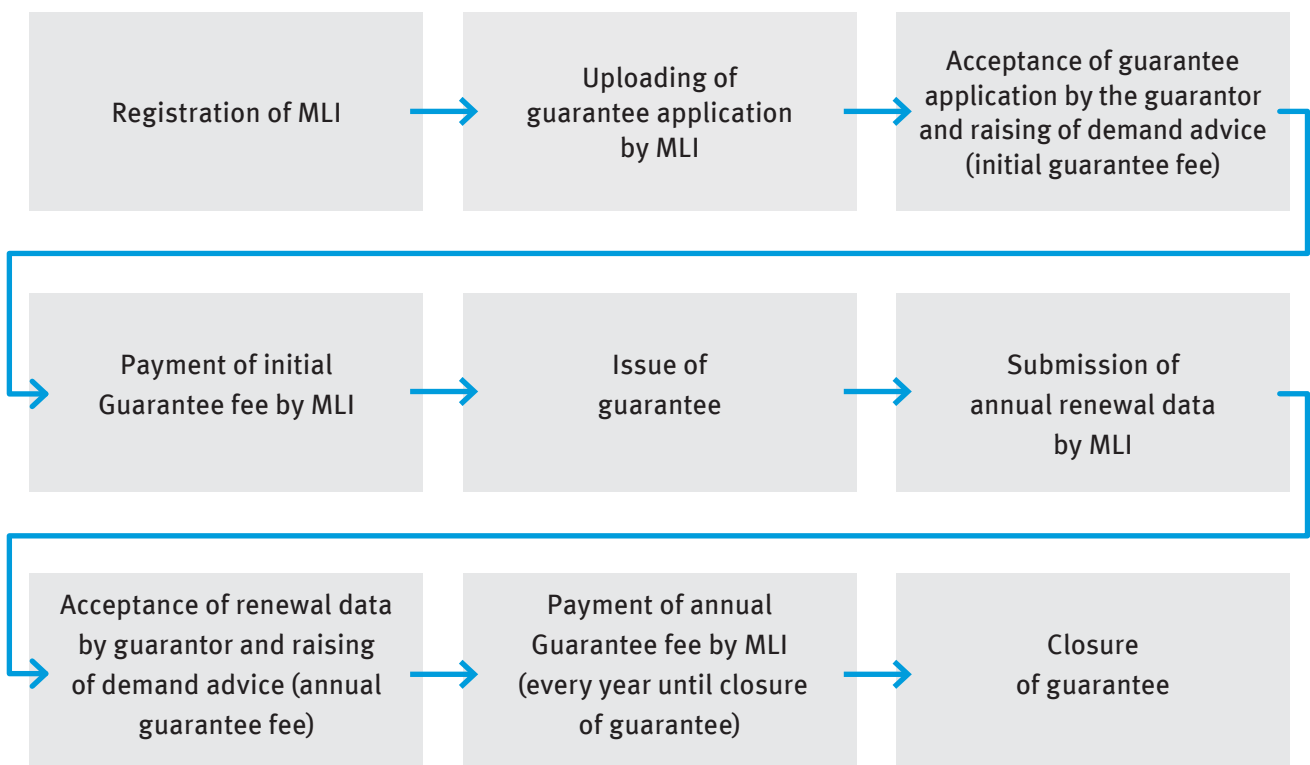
Registration of MLI

Uploading of guarantee application by MLI

Acceptance of guarantee application by the guarantor and raising of demand advice (initial guarantee fee)

Payment of initial Guarantee fee by MLI

Issue of guarantee

Submission of annual renewal data by MLI

Acceptance of renewal data by guarantor and raising of demand advice (annual guarantee fee)

Payment of annual Guarantee fee by MLI (every year until closure of guarantee)

Closure of guarantee